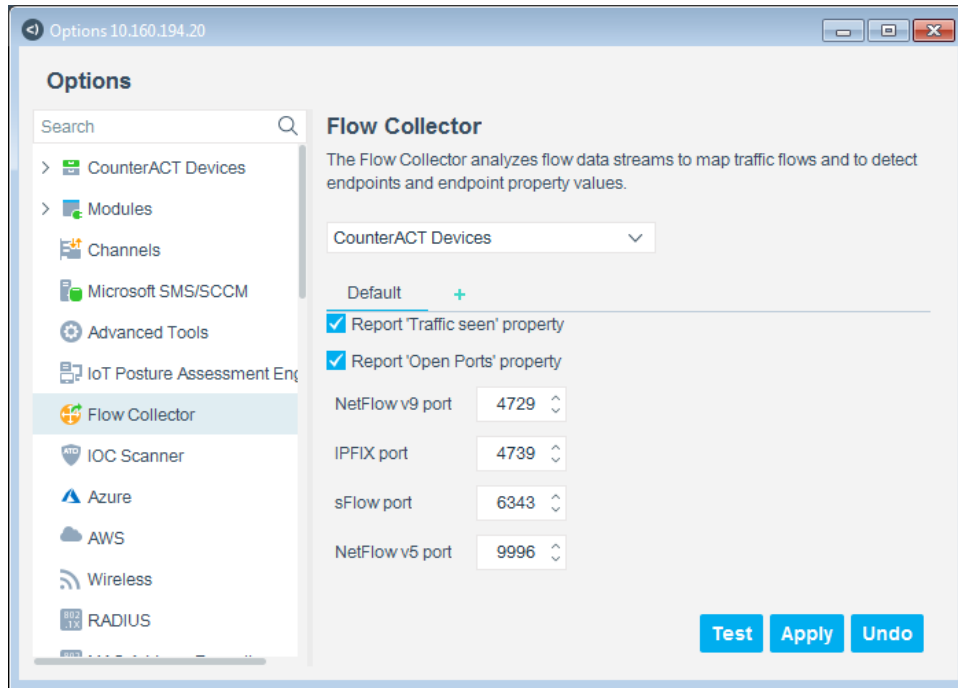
Options 10.160.194.20

Options

Search

CounterACT Devices
Modules
Channels
Microsoft SMS/SCCM
Advanced Tools
IoT Posture Assessment Eng
Flow Collector
IOC Scanner
Azure
AWS
Wireless
RADIUS
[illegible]

Flow Collector

The Flow Collector analyzes flow data streams to map traffic flows and to detect endpoints and endpoint property values.

CounterACT Devices

Default +

Report 'Traffic seen' property
Report 'Open Ports' property

NetFlow v9 port 4729
IPFIX port 4739
sFlow port 6343
NetFlow v5 port 9996

Test Apply Undo